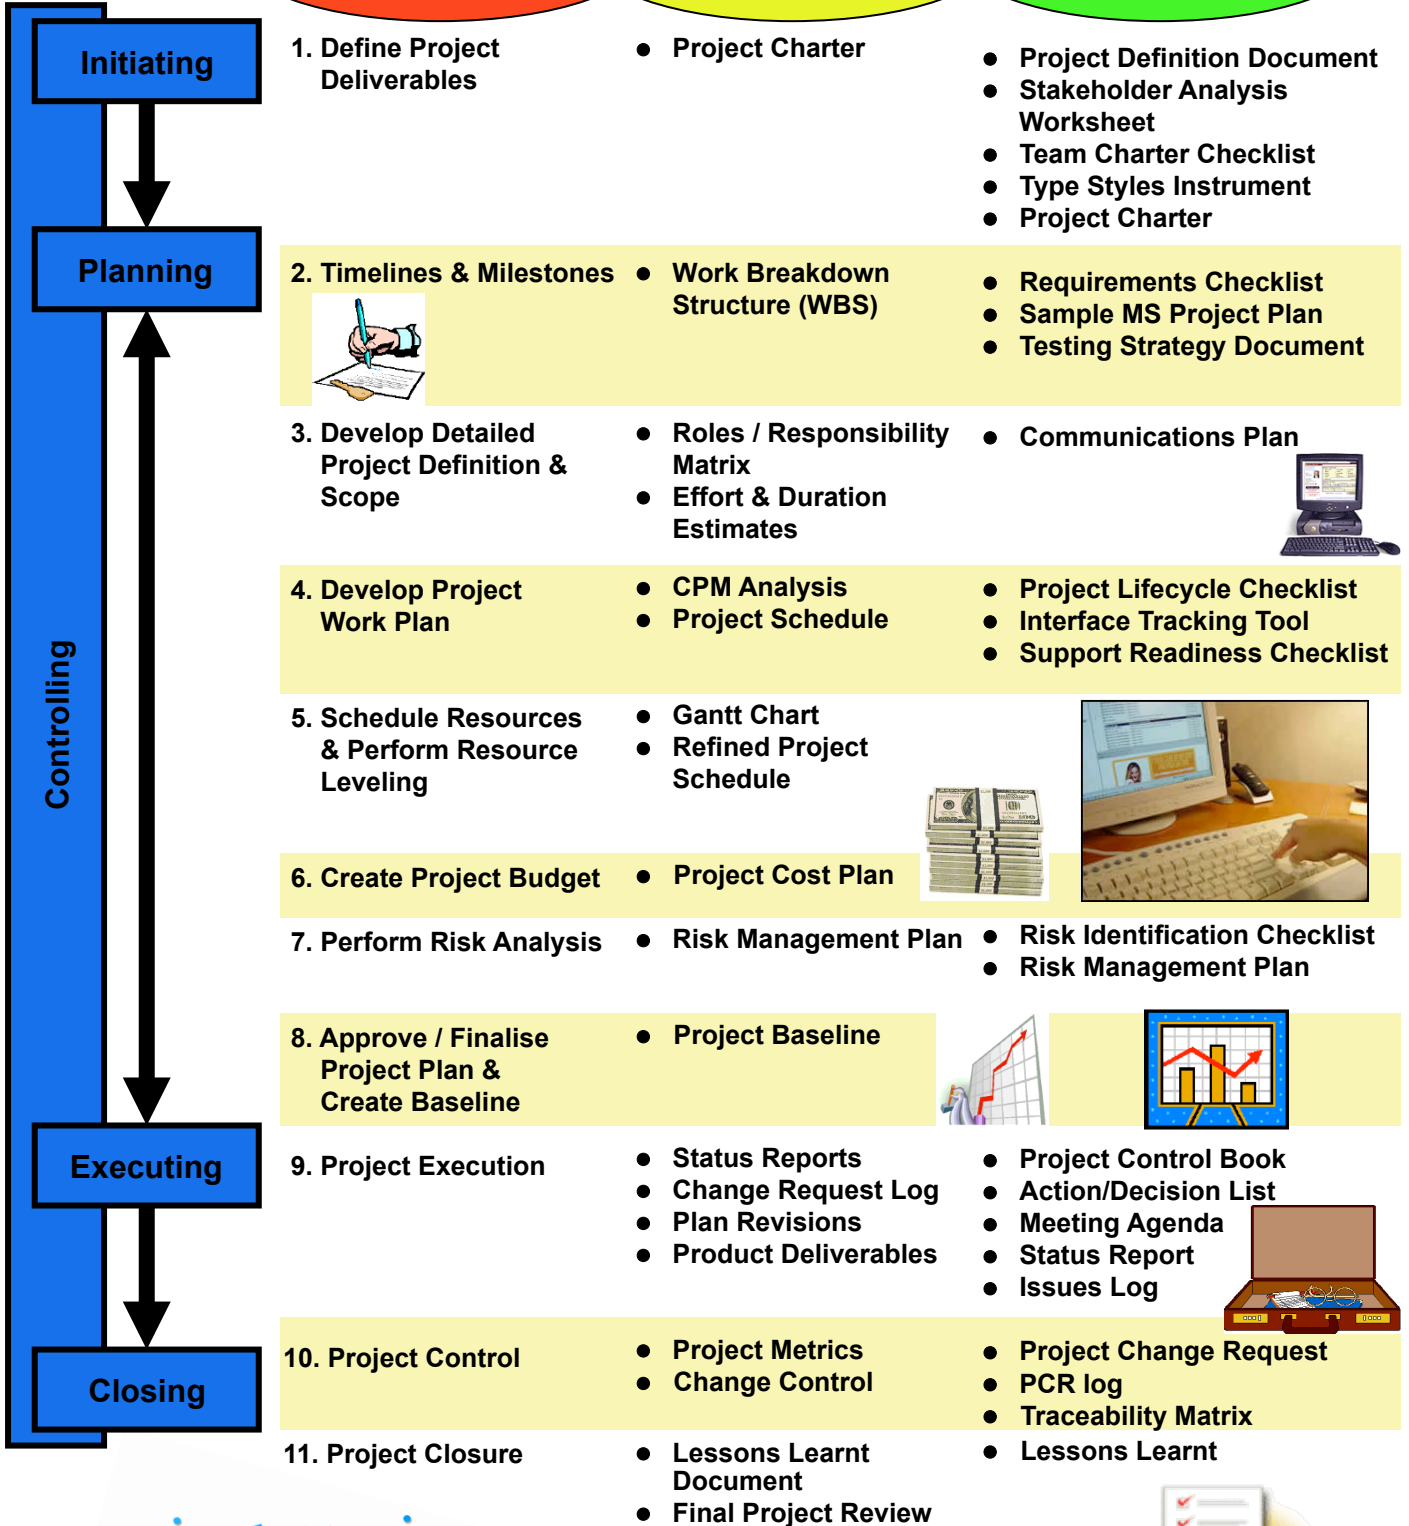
Initiating

Planning

Controlling

Executing

Closing

| | | |
|---|---|---|
| 1. Define Project Deliverables | • Project Charter | • Project Definition Document<br>• Stakeholder Analysis Worksheet<br>• Team Charter Checklist<br>• Type Styles Instrument<br>• Project Charter |
| 2. Timelines & Milestones | • Work Breakdown Structure (WBS) | • Requirements Checklist<br>• Sample MS Project Plan<br>• Testing Strategy Document |
| 3. Develop Detailed Project Definition & Scope | • Roles / Responsibility Matrix<br>• Effort & Duration Estimates | • Communications Plan |
| 4. Develop Project Work Plan | • CPM Analysis<br>• Project Schedule | • Project Lifecycle Checklist<br>• Interface Tracking Tool<br>• Support Readiness Checklist |
| 5. Schedule Resources & Perform Resource Leveling | • Gantt Chart<br>• Refined Project Schedule | |
| 6. Create Project Budget | • Project Cost Plan | |
| 7. Perform Risk Analysis | • Risk Management Plan | • Risk Identification Checklist<br>• Risk Management Plan |
| 8. Approve / Finalise Project Plan & Create Baseline | • Project Baseline | |
| 9. Project Execution | • Status Reports<br>• Change Request Log<br>• Plan Revisions<br>• Product Deliverables | • Project Control Book<br>• Action/Decision List<br>• Meeting Agenda<br>• Status Report<br>• Issues Log |
| 10. Project Control | • Project Metrics<br>• Change Control | • Project Change Request<br>• PCR log<br>• Traceability Matrix |
| 11. Project Closure | • Lessons Learnt Document<br>• Final Project Review | • Lessons Learnt |